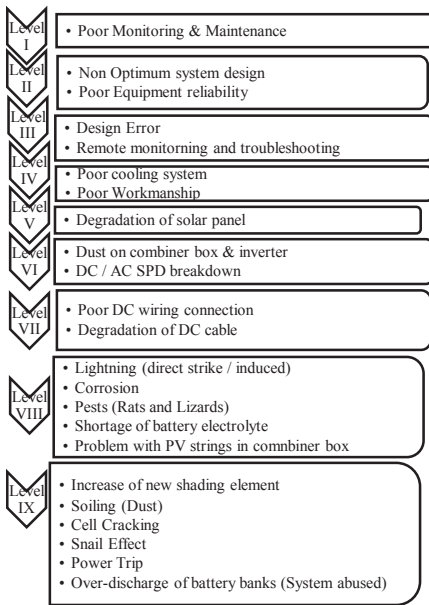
Level I
• Poor Monitoring & Maintenance

Level II
• Non Optimum system design
• Poor Equipment reliability

Level III
• Design Error
• Remote monitoring and troubleshooting

Level IV
• Poor cooling system
• Poor Workmanship

Level V
• Degradation of solar panel

Level VI
• Dust on combiner box & inverter
• DC / AC SPD breakdown

Level VII
• Poor DC wiring connection
• Degradation of DC cable

Level VIII
• Lightning (direct strike / induced)
• Corrosion
• Pests (Rats and Lizards)
• Shortage of battery electrolyte
• Problem with PV strings in comnbiner box

Level IX
• Increase of new shading element
• Soiling (Dust)
• Cell Cracking
• Snail Effect
• Power Trip
• Over-discharge of battery banks (System abused)